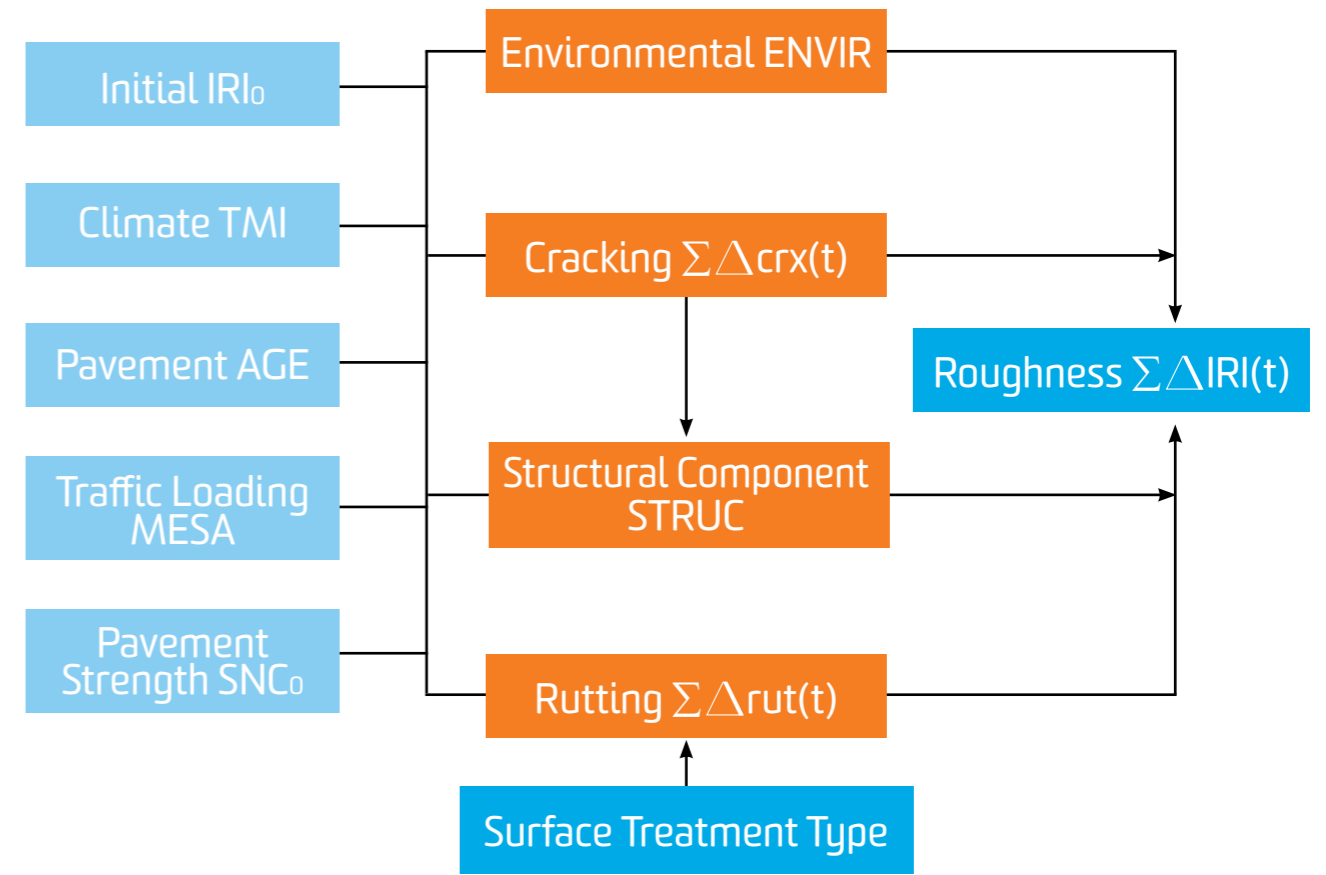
Initial $IRI_0$

Climate TMI

Pavement AGE

Traffic Loading MESA

Pavement Strength $SNC_0$

Environmental ENVIR

Cracking $\sum\Delta crx(t)$

Structural Component STRUC

Rutting $\sum\Delta rut(t)$

Surface Treatment Type

Roughness $\sum\Delta IRI(t)$